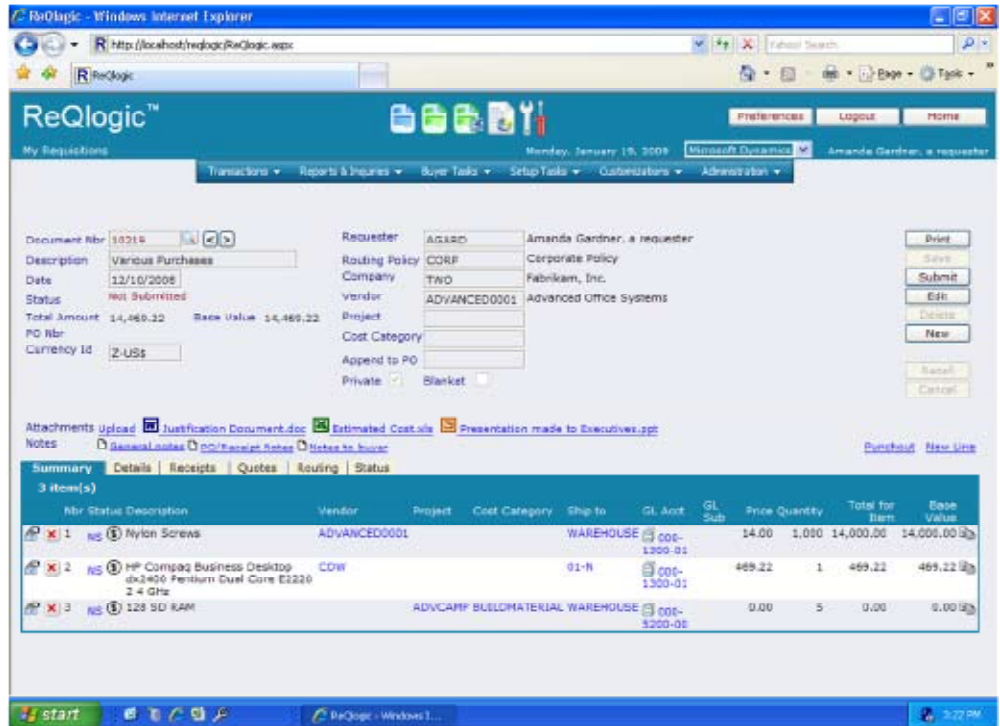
ReQlogic - Windows Internet Explorer

http://localhost/reqlogic/ReQlogic.aspx

Yahoo! Search

ReQlogic

Page • Tools •

ReQlogic™

Preferences Logout Home

My Requisitions

Monday, January 19, 2009 Microsoft Dynamics Amanda Gardner, a requester

Transactions ▾ Reports & Inquiries ▾ Buyer Tasks ▾ Setup Tasks ▾ Customizations ▾ Administration ▾

Document Nbr 10219
Description Various Purchases
Date 12/10/2008
Status Not Submitted
Total Amount 14,469.22 Base Value 14,469.22
PO Nbr
Currency Id Z-US$

Requester AGARD Amanda Gardner, a requester
Routing Policy CORP Corporate Policy
Company TWO Fabrikam, Inc.
Vendor ADVANCED0001 Advanced Office Systems
Project
Cost Category
Append to PO
Private ✓ Blanket

Print
Save
Submit
Edit
Delete
New
Recall
Cancel

Attachments Upload Justification Document.doc Estimated Cost.xls Presentation made to Executives.ppt
Notes General notes PO/Receipt Notes Notes to buyer

Punchout New Line

Summary | Details | Receipts | Quotes | Routing | Status

3 item(s)

| | Nbr | Status | Description | Vendor | Project | Cost Category | Ship to | GL Acct | GL Sub | Price | Quantity | Total for Item | Base Value |
|---|---|---|---|---|---|---|---|---|---|---|---|---|---|
| | 1 | NS | Nylon Screws | ADVANCED0001 | | | WAREHOUSE | 000-1300-01 | | 14.00 | 1,000 | 14,000.00 | 14,000.00 |
| | 2 | NS | HP Compaq Business Desktop dx2400 Pentium Dual Core E2220 2.4 GHz | CDW | | | 01-N | 000-1300-01 | | 469.22 | 1 | 469.22 | 469.22 |
| | 3 | NS | 128 SD RAM | | ADVCAMP | BUILDMATERIAL | WAREHOUSE | 000-5200-00 | | 0.00 | 5 | 0.00 | 0.00 |

start

ReQlogic - Windows I...

2:22 PM